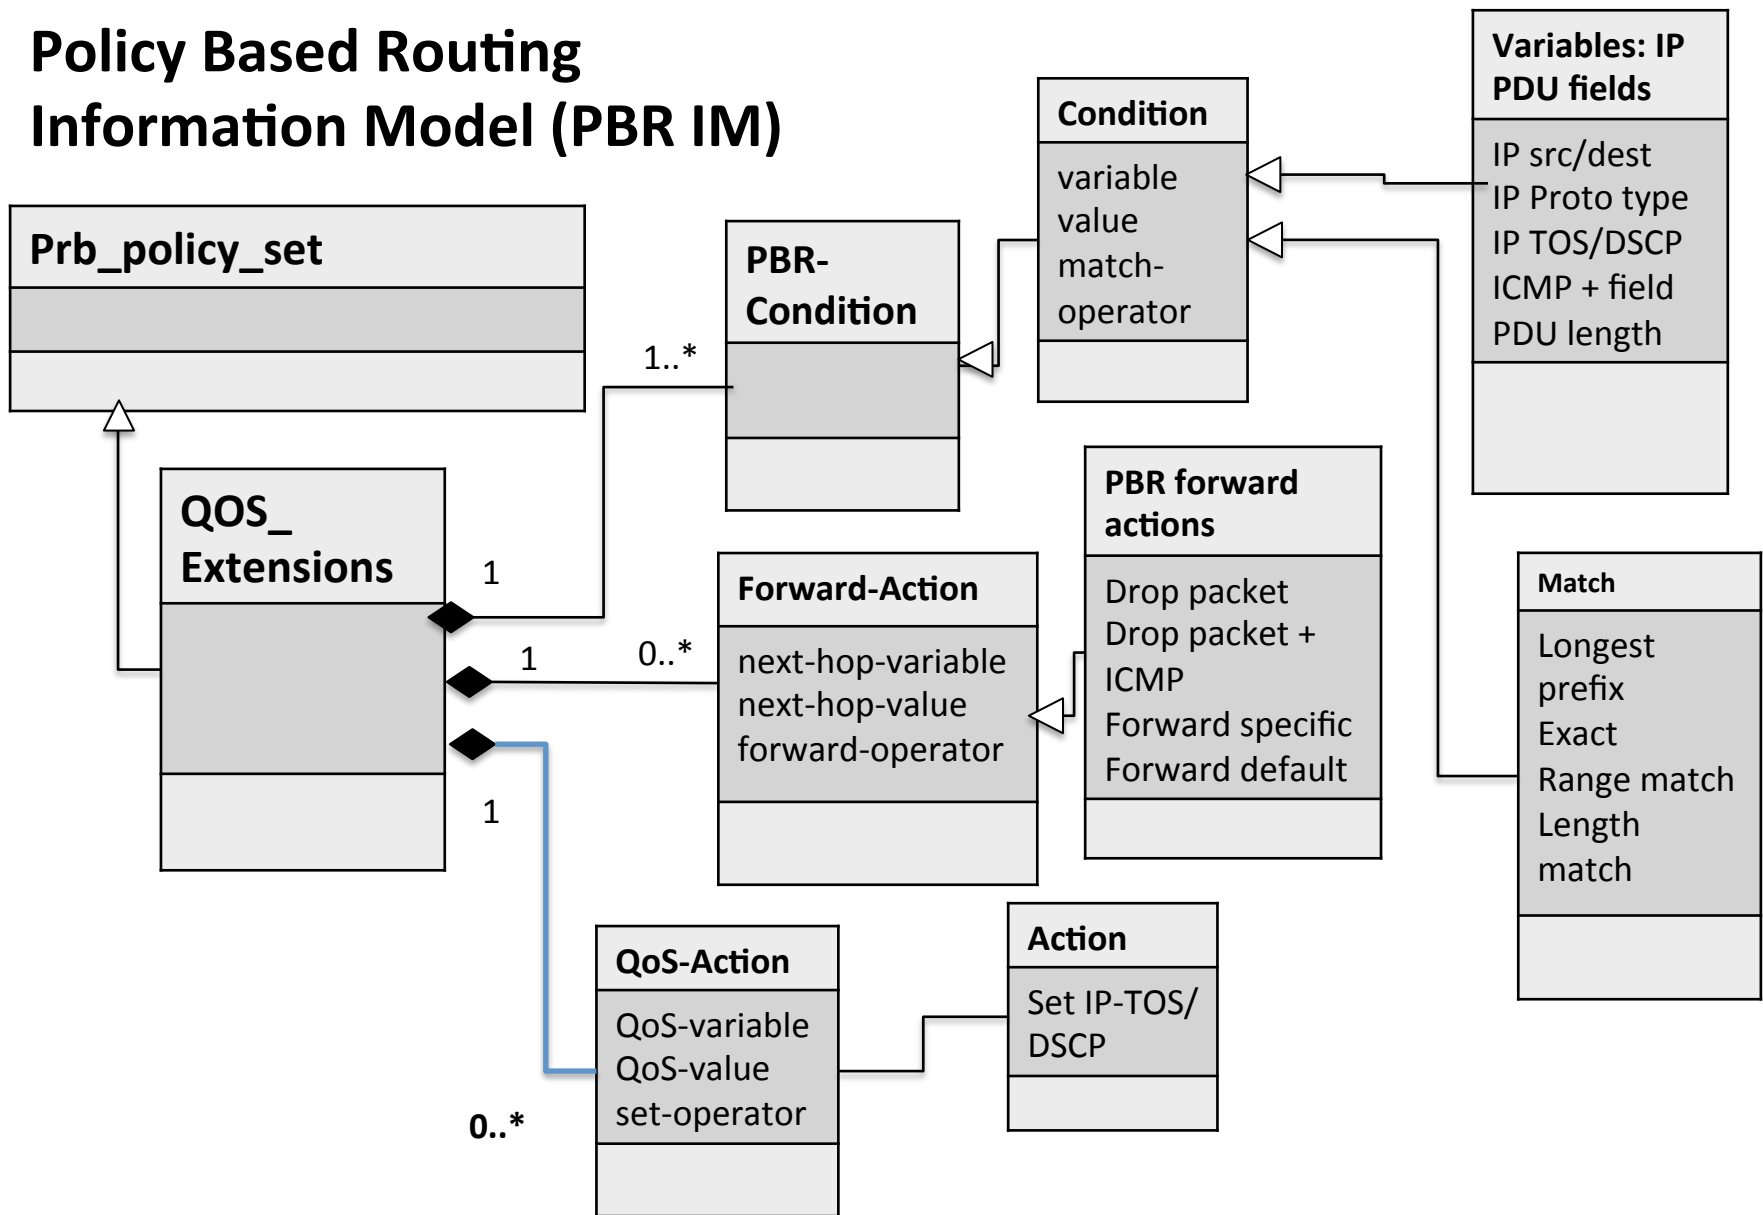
Policy Based Routing Information Model (PBR IM)

Prb_policy_set

PBR-Condition

1..*

Condition

variable
value
match-operator

Variables: IP PDU fields

IP src/dest
IP Proto type
IP TOS/DSCP
ICMP + field
PDU length

QOS_ Extensions

1

PBR forward actions

Drop packet
Drop packet + ICMP
Forward specific
Forward default

Forward-Action

next-hop-variable
next-hop-value
forward-operator

1

0..*

Match

Longest prefix
Exact
Range match
Length match

1

QoS-Action

QoS-variable
QoS-value
set-operator

0..*

Action

Set IP-TOS/ DSCP